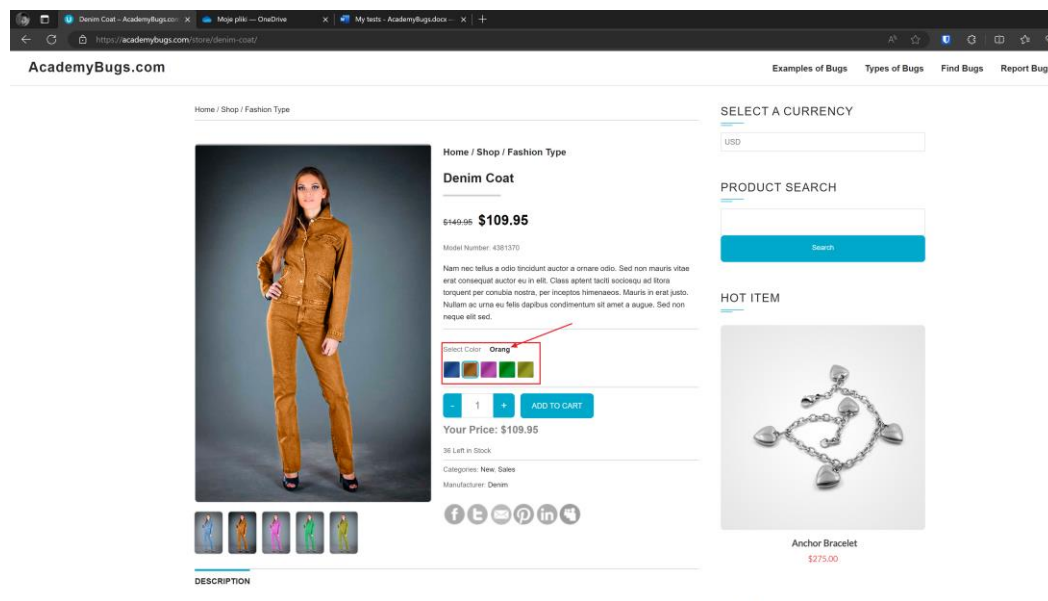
Denim Coat – AcademyBugs.com
Moje pliki — OneDrive
My tests - AcademyBugs.docx
https://academybugs.com/store/denim-coat/

AcademyBugs.com

Examples of Bugs Types of Bugs Find Bugs Report Bug

Home / Shop / Fashion Type

Home / Shop / Fashion Type

Denim Coat

$149.95 $109.95

Model Number: 4381370

Nam nec tellus a odio tincidunt auctor a ornare odio. Sed non mauris vitae erat consequat auctor eu in elit. Class aptent taciti sociosqu ad litora torquent per conubia nostra, per inceptos himenaeos. Mauris in erat justo. Nullam ac urna eu felis dapibus condimentum sit amet a augue. Sed non neque elit sed.

Select Color Orang

- 1 + ADD TO CART

Your Price: $109.95

36 Left in Stock

Categories: New, Sales

Manufacturer: Denim

DESCRIPTION

SELECT A CURRENCY

USD

PRODUCT SEARCH

Search

HOT ITEM

Anchor Bracelet

$275.00